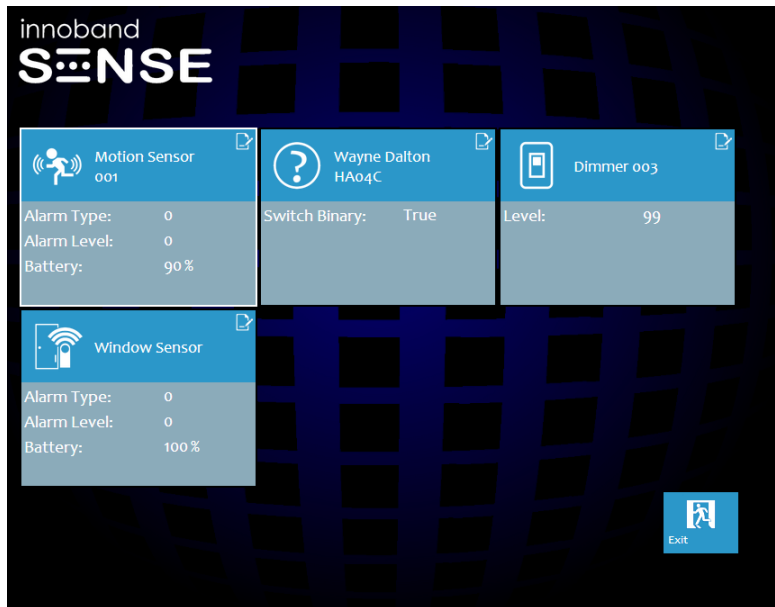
innoband
SENSE

Motion Sensor
001

Alarm Type: 0
Alarm Level: 0
Battery: 90 %

Wayne Dalton
HA04C

Switch Binary: True

Dimmer 003

Level: 99

Window Sensor

Alarm Type: 0
Alarm Level: 0
Battery: 100 %

Exit